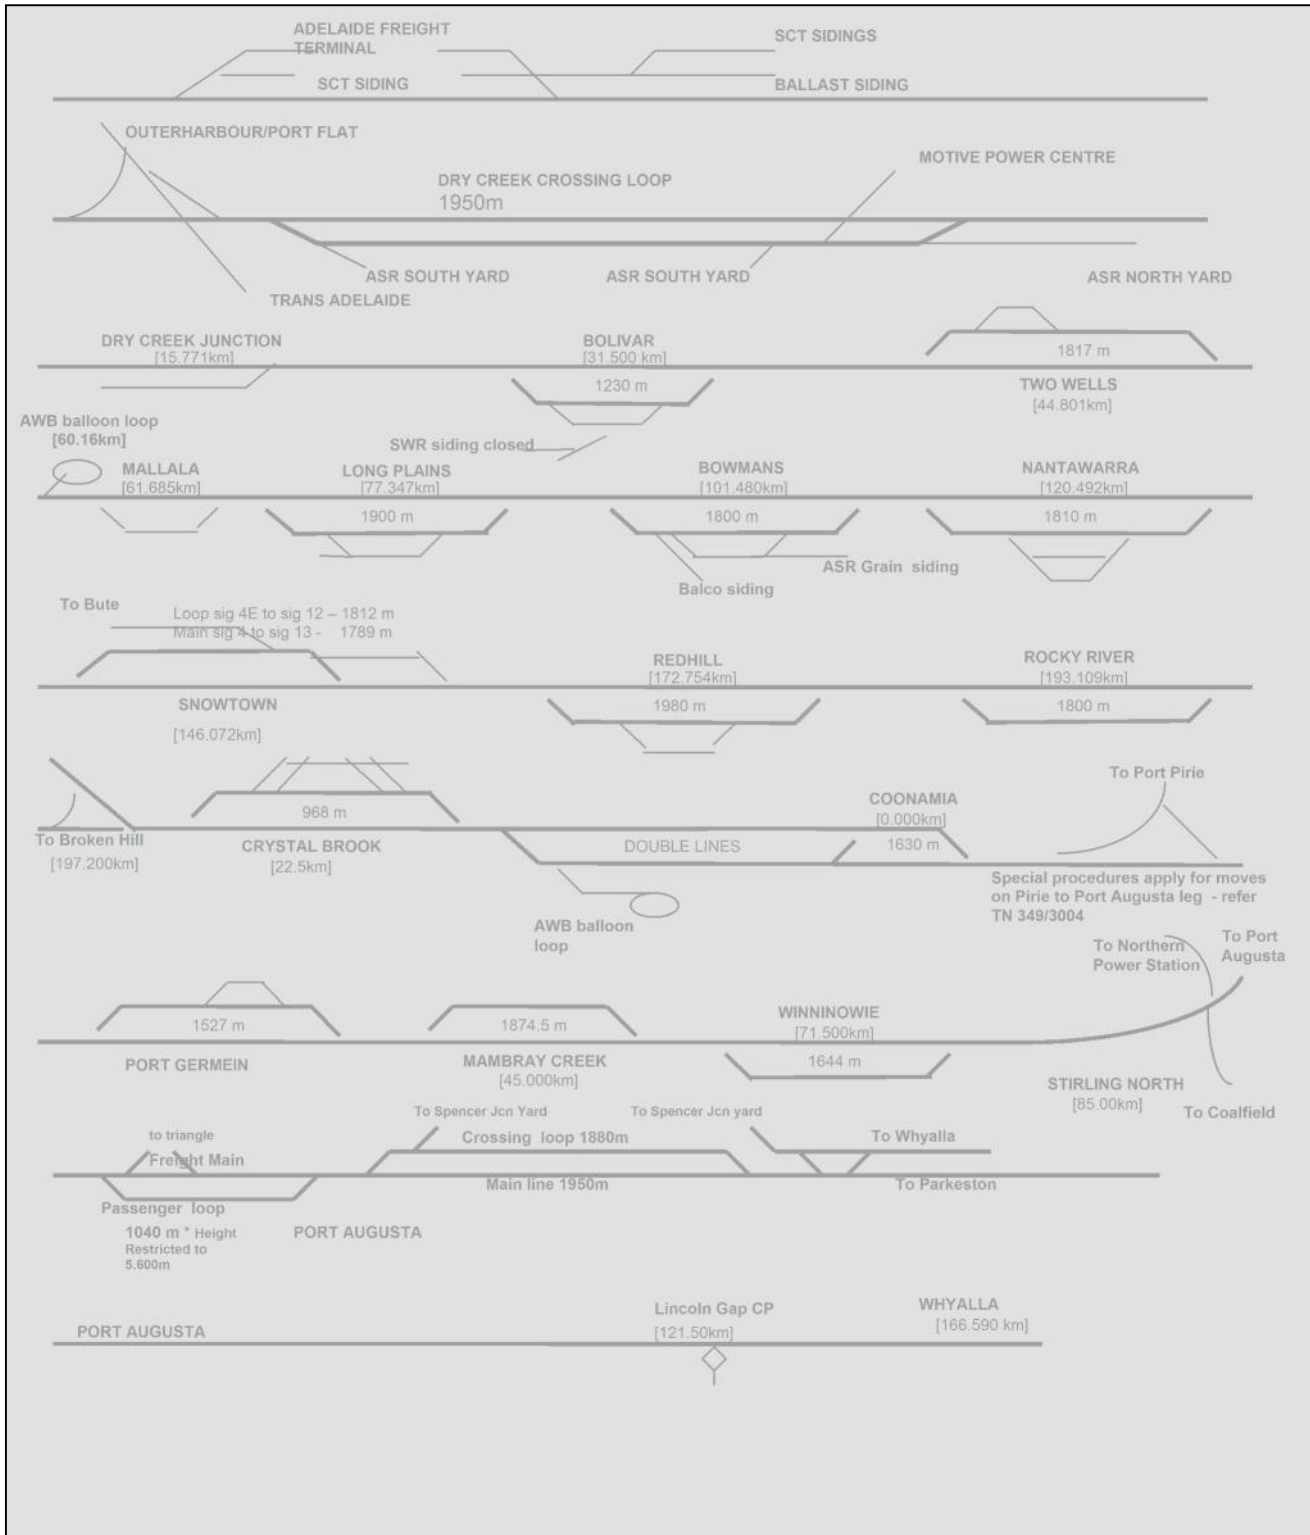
ADELAIDE FREIGHT TERMINAL
SCT SIDINGS
SCT SIDING
BALLAST SIDING

OUTERHARBOUR/PORT FLAT
MOTIVE POWER CENTRE
DRY CREEK CROSSING LOOP
1950m
ASR SOUTH YARD
ASR SOUTH YARD
ASR NORTH YARD
TRANS ADELAIDE

DRY CREEK JUNCTION
[15.771km]
BOLIVAR
[31.500 km]
1230 m
1817 m
TWO WELLS
[44.801km]

AWB balloon loop
[60.16km]
SWR siding closed
MALLALA
[61.685km]
LONG PLAINS
[77.347km]
1900 m
BOWMANS
[101.480km]
1800 m
NANTAWARRA
[120.492km]
1810 m
ASR Grain siding
Balco siding

To Bute
Loop sig 4E to sig 12 – 1812 m
Main sig 4 to sig 13 - 1789 m
REDHILL
[172.754km]
1980 m
ROCKY RIVER
[193.109km]
1800 m
SNOWTOWN
[146.072km]

To Port Pirie
968 m
COONAMIA
[0.000km]
1630 m
To Broken Hill
[197.200km]
CRYSTAL BROOK
[22.5km]
DOUBLE LINES
Special procedures apply for moves on Pirie to Port Augusta leg - refer TN 349/3004
AWB balloon loop
To Northern Power Station
To Port Augusta

1527 m
1874.5 m
WINNINOWIE
[71.500km]
1644 m
PORT GERMEIN
MAMBRAY CREEK
[45.000km]
STIRLING NORTH
[85.00km]
To Coalfield

to triangle
To Spencer Jcn Yard
To Spencer Jcn yard
Crossing loop 1880m
To Whyalla
Freight Main
Main line 1950m
To Parkeston
Passenger loop
1040 m * Height Restricted to 5.600m
PORT AUGUSTA

Lincoln Gap CP
[121.50km]
WHYALLA
[166.590 km]
PORT AUGUSTA